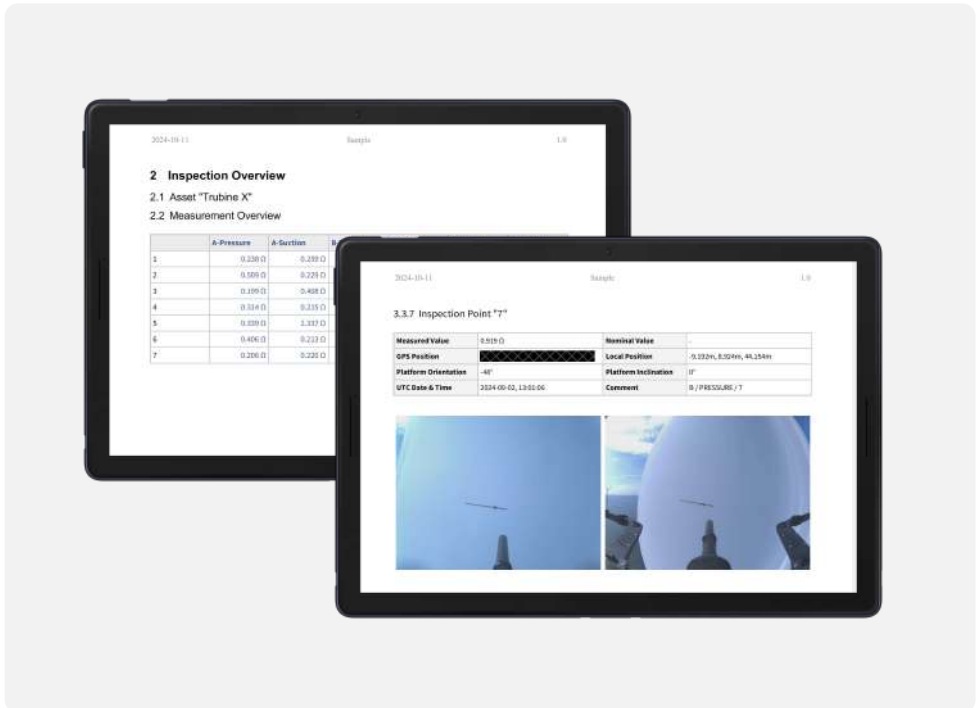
2024-10-11 Sample 1.0

2 Inspection Overview

2.1 Asset "Trubine X"

2.2 Measurement Overview

| | A-Pressure | A-Suction | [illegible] |
|---|---|---|---|
| 1 | 0.238 Ω | 0.239 Ω | |
| 2 | 0.509 Ω | 0.229 Ω | |
| 3 | 0.199 Ω | 0.408 Ω | |
| 4 | 0.314 Ω | 0.235 Ω | |
| 5 | 0.339 Ω | 1.337 Ω | |
| 6 | 0.406 Ω | 0.213 Ω | |
| 7 | 0.206 Ω | 0.220 Ω | |

2024-10-11 Sample 1.0

3.3.7 Inspection Point "7"

| Measured Value | 0.919 Ω | Nominal Value | - |
|---|---|---|---|
| GPS Position | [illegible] | Local Position | -9.192m, 8.924m, 44.154m |
| Platform Orientation | -48° | Platform Inclination | 0° |
| UTC Date & Time | 2024-09-02, 13:02:06 | Comment | B / PRESSURE / 7 |